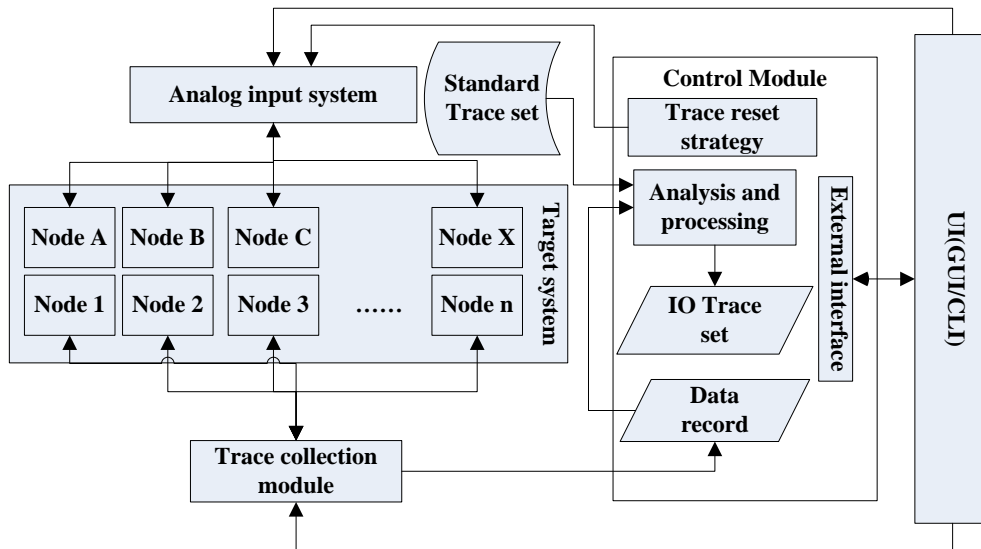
Analog input system

Standard Trace set

Control Module

Trace reset strategy

Target system

Node A

Node B

Node C

Node X

Node 1

Node 2

Node 3

……

Node n

Analysis and processing

External interface

UI(GUI/CLI)

IO Trace set

Data record

Trace collection module